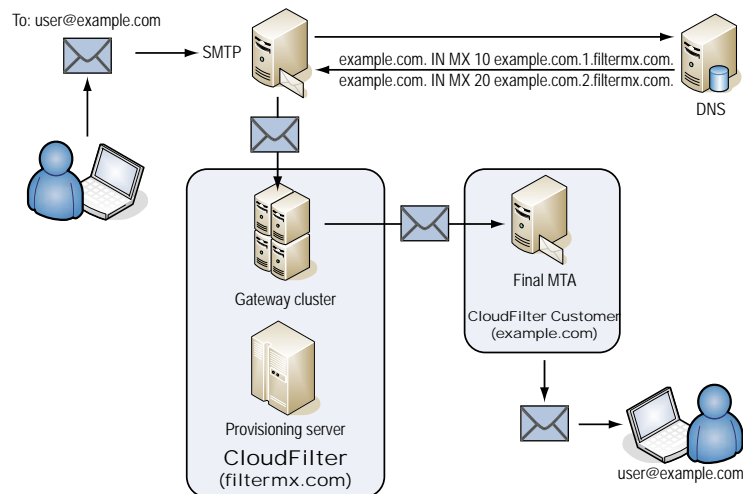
To: user@example.com

SMTP

example.com. IN MX 10 example.com.1.filtermx.com.
example.com. IN MX 20 example.com.2.filtermx.com.

DNS

Gateway cluster

Provisioning server

CloudFilter
(filtermx.com)

Final MTA

CloudFilter Customer
(example.com)

user@example.com